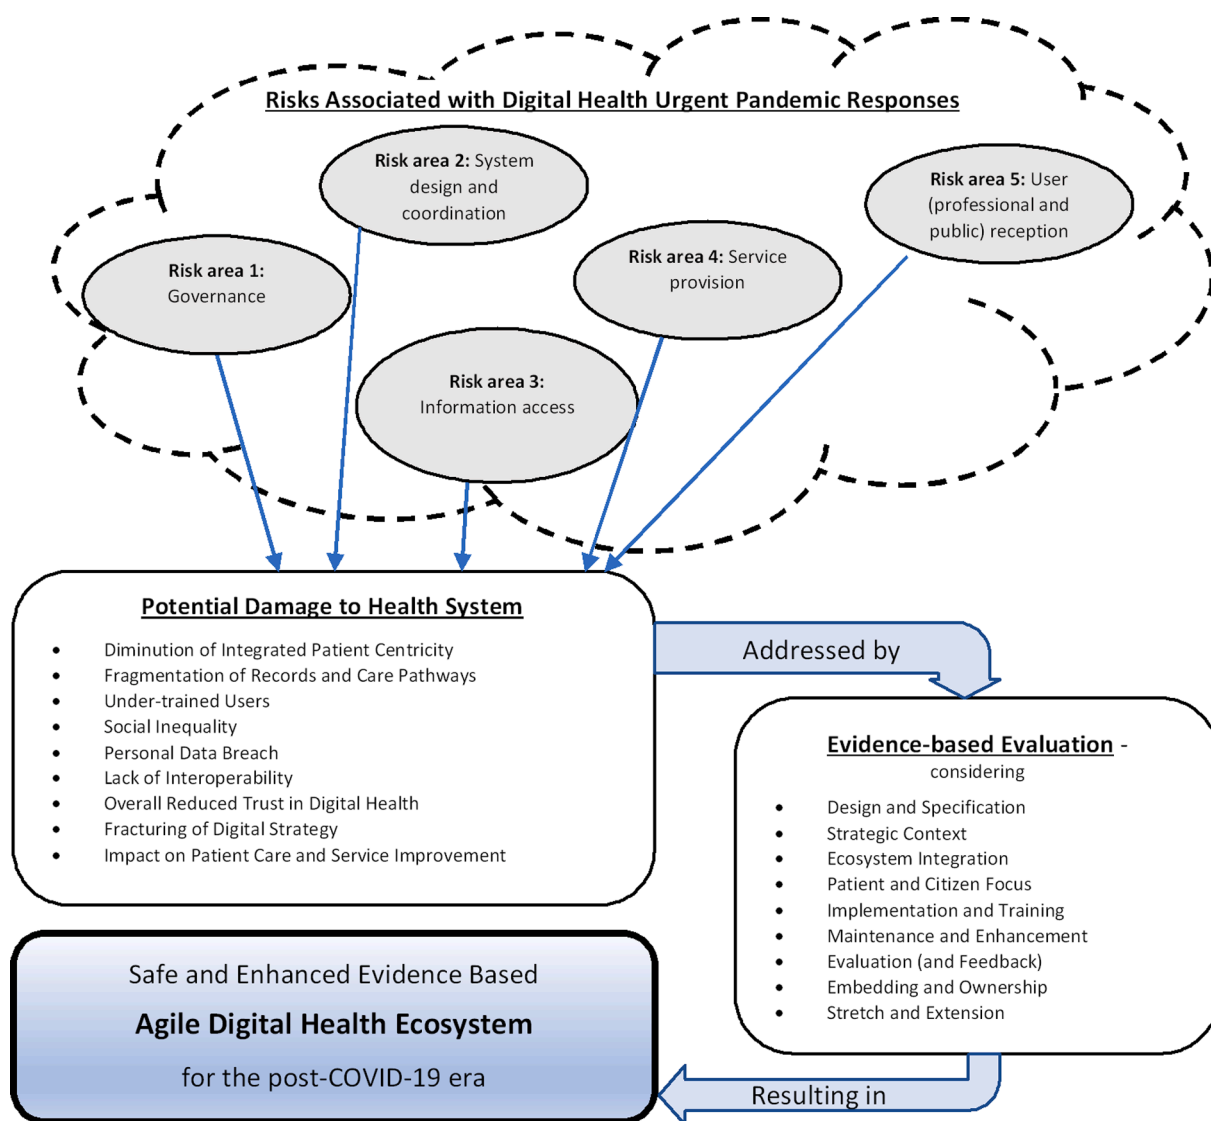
Risks Associated with Digital Health Urgent Pandemic Responses

Risk area 2: System design and coordination

Risk area 5: User (professional and public) reception

Risk area 1: Governance

Risk area 4: Service provision

Risk area 3: Information access

Potential Damage to Health System

- Diminution of Integrated Patient Centricity
- Fragmentation of Records and Care Pathways
- Under-trained Users
- Social Inequality
- Personal Data Breach
- Lack of Interoperability
- Overall Reduced Trust in Digital Health
- Fracturing of Digital Strategy
- Impact on Patient Care and Service Improvement

Addressed by

Evidence-based Evaluation - considering

- Design and Specification
- Strategic Context
- Ecosystem Integration
- Patient and Citizen Focus
- Implementation and Training
- Maintenance and Enhancement
- Evaluation (and Feedback)
- Embedding and Ownership
- Stretch and Extension

Safe and Enhanced Evidence Based

Agile Digital Health Ecosystem

for the post-COVID-19 era

Resulting in